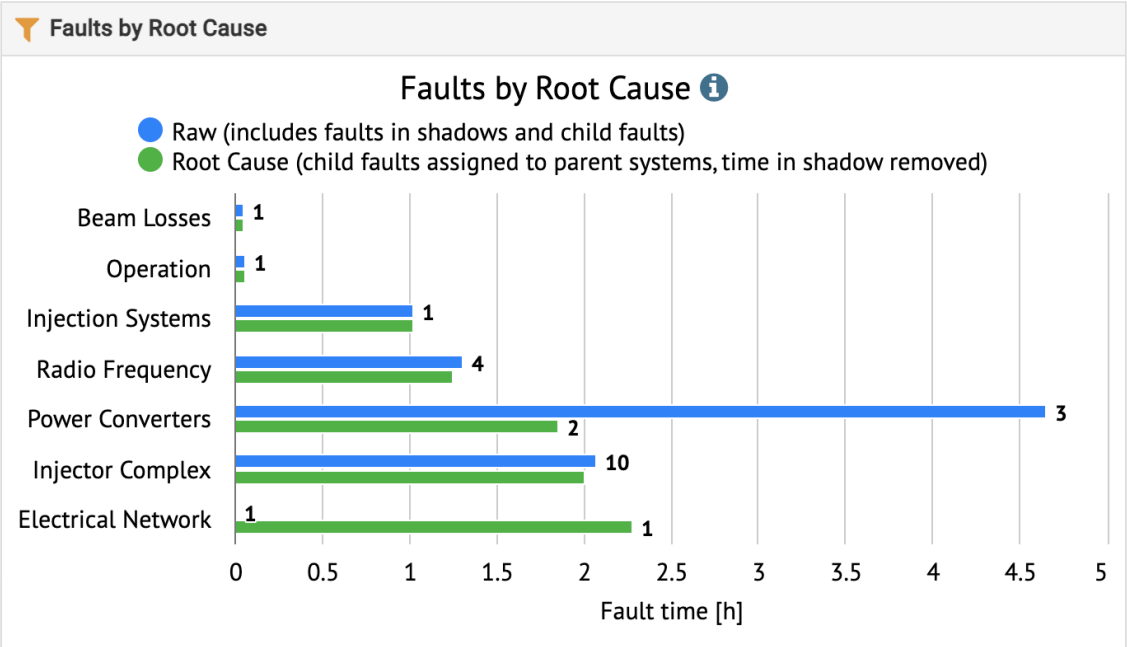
Faults by Root Cause

Faults by Root Cause

Raw (includes faults in shadows and child faults)
Root Cause (child faults assigned to parent systems, time in shadow removed)

Beam Losses 1
Operation 1
Injection Systems 1
Radio Frequency 4
Power Converters 3 2
Injector Complex 10
Electrical Network 1 1

0 0.5 1 1.5 2 2.5 3 3.5 4 4.5 5

Fault time [h]